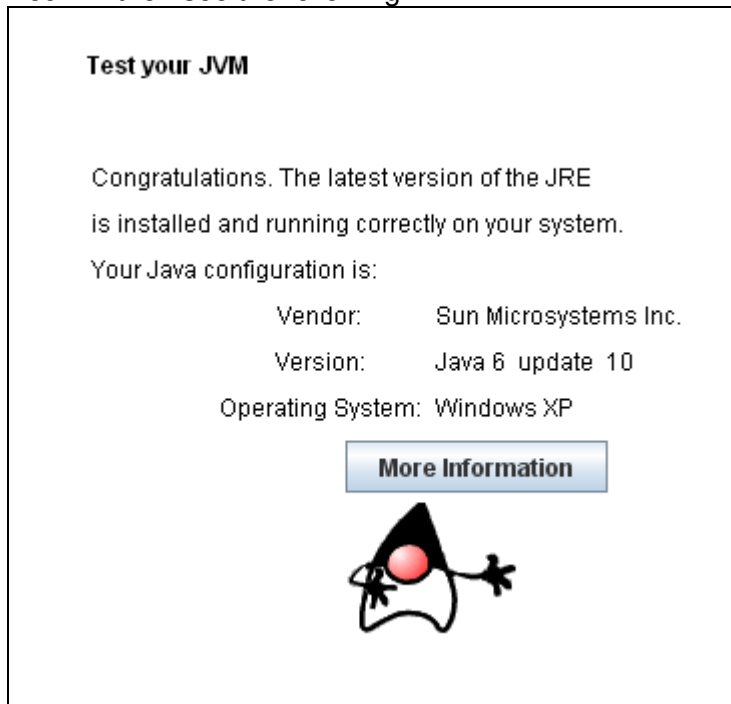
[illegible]

Test your JVM

Congratulations. The latest version of the JRE is installed and running correctly on your system.

Your Java configuration is:

| | |
|---|---|
| Vendor: | Sun Microsystems Inc. |
| Version: | Java 6 update 10 |
| Operating System: | Windows XP |

More Information